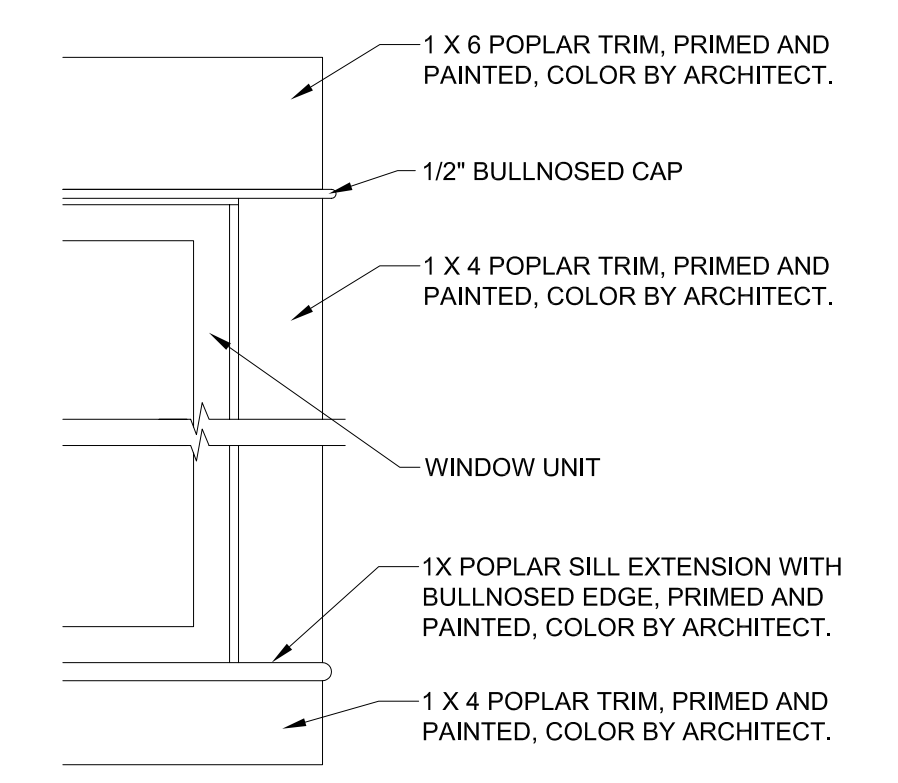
1 X 6 POPLAR TRIM, PRIMED AND PAINTED, COLOR BY ARCHITECT.

1/2" BULLNOSED CAP

1 X 4 POPLAR TRIM, PRIMED AND PAINTED, COLOR BY ARCHITECT.

WINDOW UNIT

1X POPLAR SILL EXTENSION WITH BULLNOSED EDGE, PRIMED AND PAINTED, COLOR BY ARCHITECT.

1 X 4 POPLAR TRIM, PRIMED AND PAINTED, COLOR BY ARCHITECT.